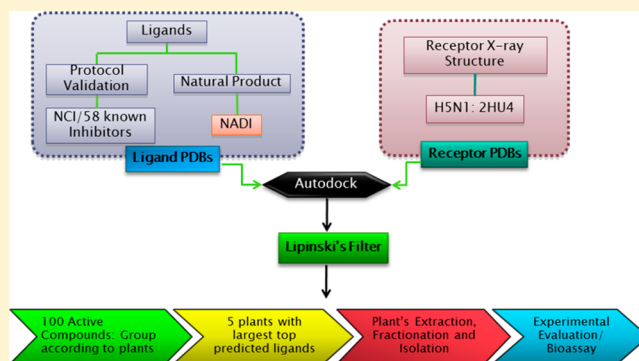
Ligands

Protocol Validation

Natural Product

NCI/58 known Inhibitors

NADI

Ligand PDBs

Receptor X-ray Structure

H5N1: 2HU4

Receptor PDBs

Autodock

Lipinski's Filter

100 Active Compounds: Group according to plants

5 plants with largest top predicted ligands

Plant's Extraction, Fractionation and Isolation

Experimental Evaluation/ Bioassay